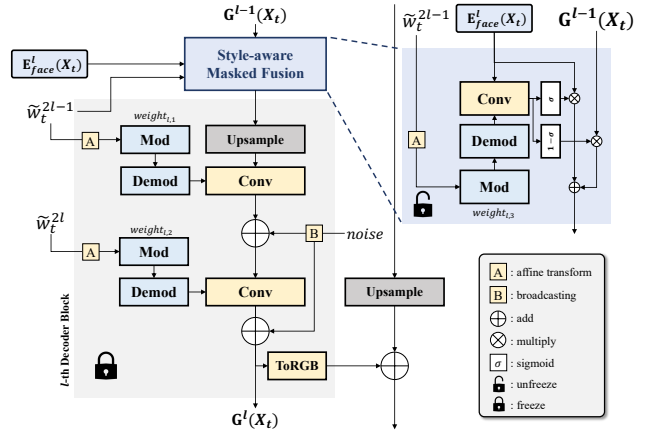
$\mathbf{G}^{l-1}(\boldsymbol{X_t})$

$\mathbf{E}_{face}^{l}(\boldsymbol{X_t})$

Style-aware Masked Fusion

$\widetilde{w}_t^{2l-1}$

A

$weight_{l,1}$

Mod

Upsample

Demod

Conv

$\widetilde{w}_t^{2l}$

$weight_{l,2}$

A

Mod

B

noise

Demod

Conv

$l$-th Decoder Block

ToRGB

$\mathbf{G}^{l}(\boldsymbol{X_t})$

Upsample

$\widetilde{w}_t^{2l-1}$

$\mathbf{E}_{face}^{l}(\boldsymbol{X_t})$

$\mathbf{G}^{l-1}(\boldsymbol{X_t})$

Conv

$\sigma$

A

Demod

$1-\sigma$

Mod

$weight_{l,3}$

A : affine transform

B : broadcasting

: add

: multiply

$\sigma$ : sigmoid

: unfreeze

: freeze